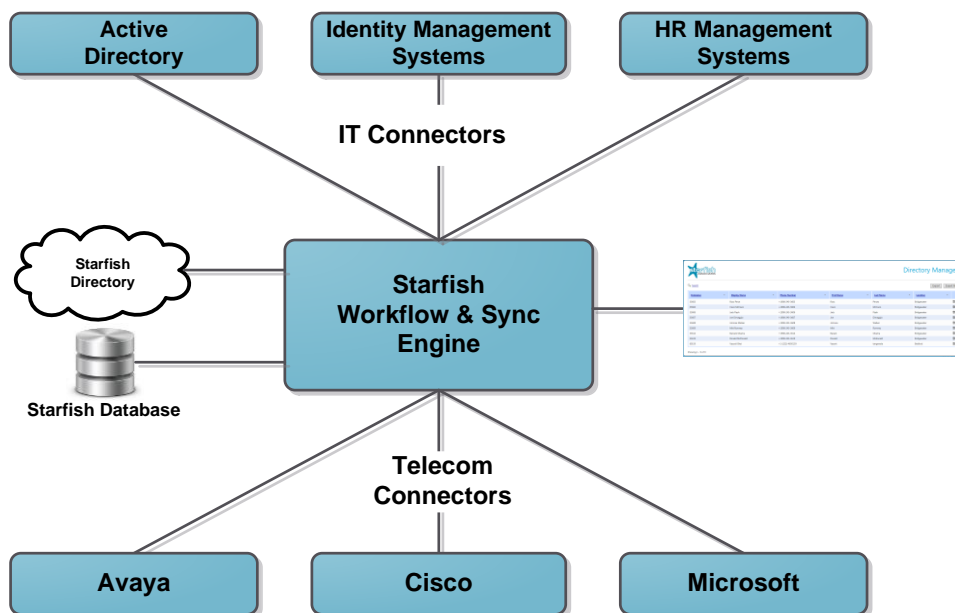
Active Directory

Identity Management Systems

HR Management Systems

IT Connectors

Starfish Directory

Starfish Workflow & Sync Engine

Directory Manage

Starfish Database

Telecom Connectors

Avaya

Cisco

Microsoft